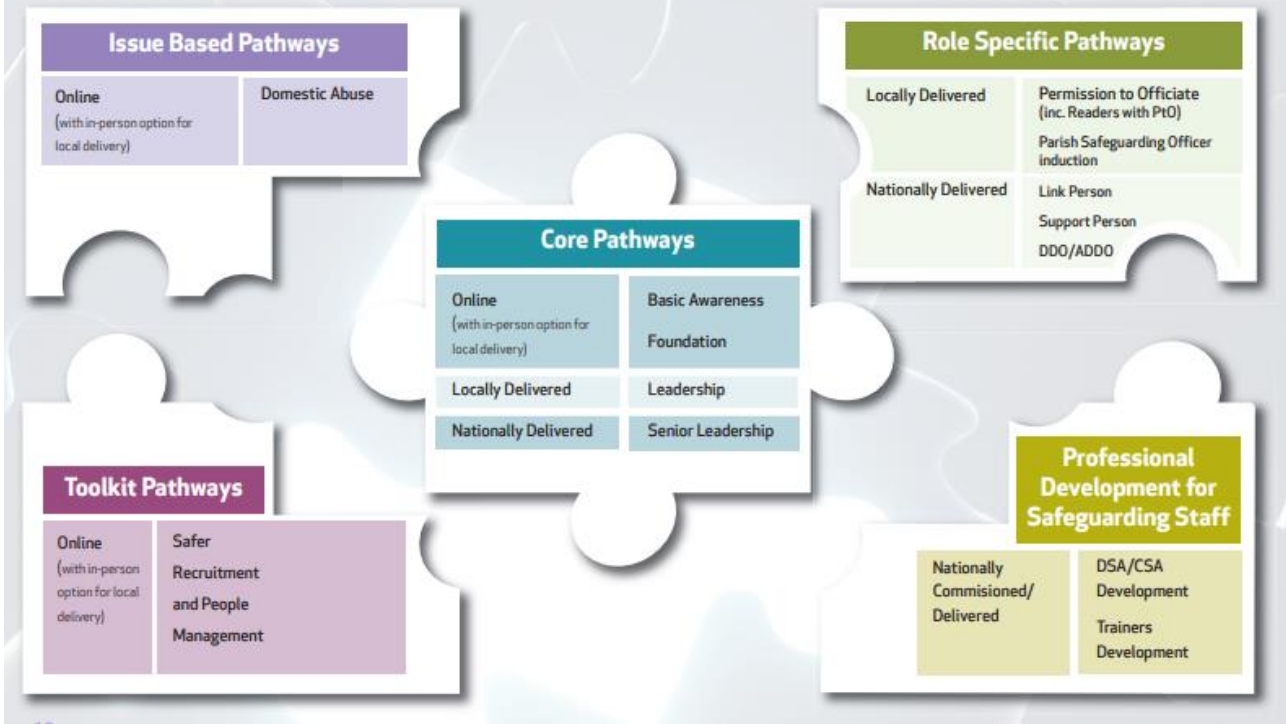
Issue Based Pathways

| Online (with in-person option for local delivery) | Domestic Abuse |
|---|---|

Role Specific Pathways

| Locally Delivered | Permission to Officiate (inc. Readers with PtO) Parish Safeguarding Officer induction |
|---|---|
| Nationally Delivered | Link Person Support Person DDO/ADDO |

Core Pathways

| Online (with in-person option for local delivery) | Basic Awareness Foundation |
|---|---|
| Locally Delivered | Leadership |
| Nationally Delivered | Senior Leadership |

Toolkit Pathways

| Online (with in-person option for local delivery) | Safer Recruitment and People Management |
|---|---|

Professional Development for Safeguarding Staff

| Nationally Commisioned/ Delivered | DSA/CSA Development Trainers Development |
|---|---|